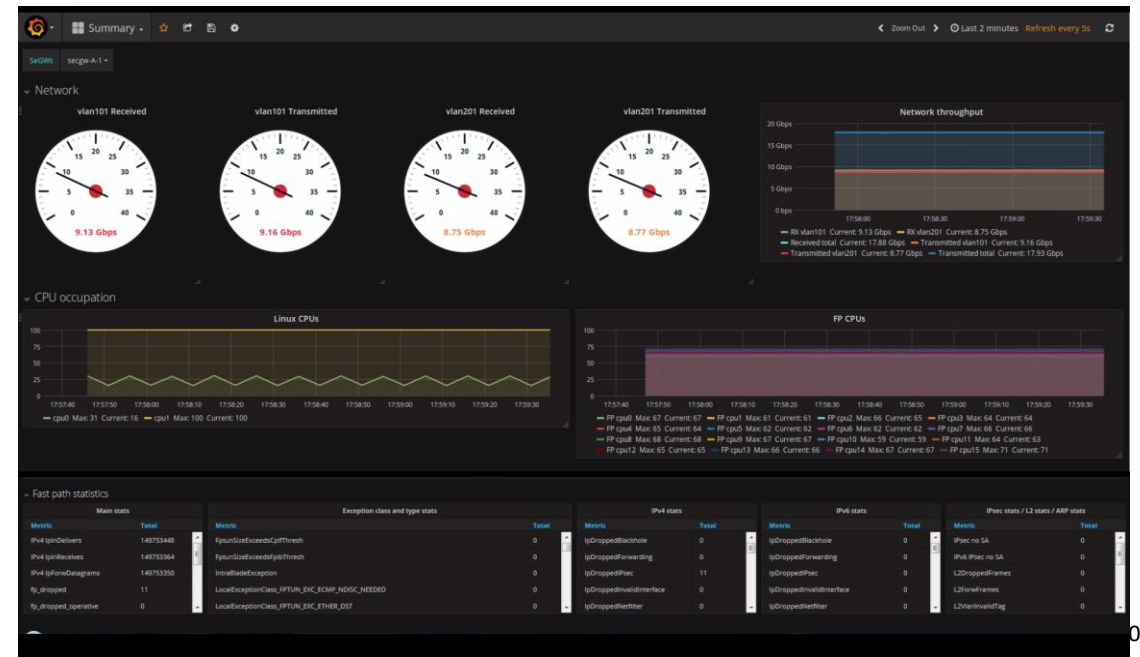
Summary ▾ Zoom Out Last 2 minutes Refresh every 5s

SeGWs secgw-A-1 ▾

Network

vlan101 Received
0 5 10 15 20 25 30 35 40
9.13 Gbps

vlan101 Transmitted
0 5 10 15 20 25 30 35 40
9.16 Gbps

vlan201 Received
0 5 10 15 20 25 30 35 40
8.75 Gbps

vlan201 Transmitted
0 5 10 15 20 25 30 35 40
8.77 Gbps

Network throughput
20 Gbps
15 Gbps
10 Gbps
5 Gbps
0 bps
17:58:00 17:58:30 17:59:00 17:59:30
RX vlan101 Current: 9.13 Gbps RX vlan201 Current: 8.75 Gbps
Received total Current: 17.88 Gbps Transmitted vlan101 Current: 9.16 Gbps
Transmitted vlan201 Current: 8.77 Gbps Transmitted total Current: 17.93 Gbps

CPU occupation

Linux CPUs
100 75 50 25 0
17:57:40 17:57:50 17:58:00 17:58:10 17:58:20 17:58:30 17:58:40 17:58:50 17:59:00 17:59:10 17:59:20 17:59:30
cpu0 Max: 31 Current: 16 cpu1 Max: 100 Current: 100

FP CPUs
100 75 50 25 0
17:57:40 17:57:50 17:58:00 17:58:10 17:58:20 17:58:30 17:58:40 17:58:50 17:59:00 17:59:10 17:59:20 17:59:30
FP cpu0 Max: 67 Current: 67 FP cpu1 Max: 61 Current: 61 FP cpu2 Max: 66 Current: 65 FP cpu3 Max: 64 Current: 64
FP cpu4 Max: 66 Current: 64 FP cpu5 Max: 62 Current: 62 FP cpu6 Max: 62 Current: 62 FP cpu7 Max: 66 Current: 66
FP cpu8 Max: 68 Current: 68 FP cpu9 Max: 67 Current: 67 FP cpu10 Max: 59 Current: 59 FP cpu11 Max: 64 Current: 63
FP cpu12 Max: 65 Current: 65 FP cpu13 Max: 66 Current: 66 FP cpu14 Max: 67 Current: 67 FP cpu15 Max: 71 Current: 71

Fast path statistics

Main stats
| Metric | Total |
|---|---|
| IPv4 IpInDelivers | 149753448 |
| IPv4 IpInReceives | 149753364 |
| IPv4 IpForwDatagrams | 149753350 |
| fp_dropped | 11 |
| fp_dropped_operative | 0 |

Exception class and type stats
| Metric | Total |
|---|---|
| FptunSizeExceedsCpIfThresh | 0 |
| FptunSizeExceedsFpibThresh | 0 |
| IntraBladeException | 0 |
| LocalExceptionClass_FPTUN_EXC_ECMP_NDISC_NEEDED | 0 |
| LocalExceptionClass_FPTUN_EXC_ETHER_DST | 0 |

IPv4 stats
| Metric | Total |
|---|---|
| IpDroppedBlackhole | 0 |
| IpDroppedForwarding | 0 |
| IpDroppedIPsec | 11 |
| IpDroppedInvalidInterface | 0 |
| IpDroppedNetfilter | 0 |

IPv6 stats
| Metric | Total |
|---|---|
| IpDroppedBlackhole | 0 |
| IpDroppedForwarding | 0 |
| IpDroppedIPsec | 0 |
| IpDroppedInvalidInterface | 0 |
| IpDroppedNetfilter | 0 |

IPsec stats / L2 stats / ARP stats
| Metric | Total |
|---|---|
| IPsec no SA | 0 |
| IPv6 IPsec no SA | 0 |
| L2DroppedFrames | 0 |
| L2ForwFrames | 0 |
| L2VlanInvalidTag | 0 |

0